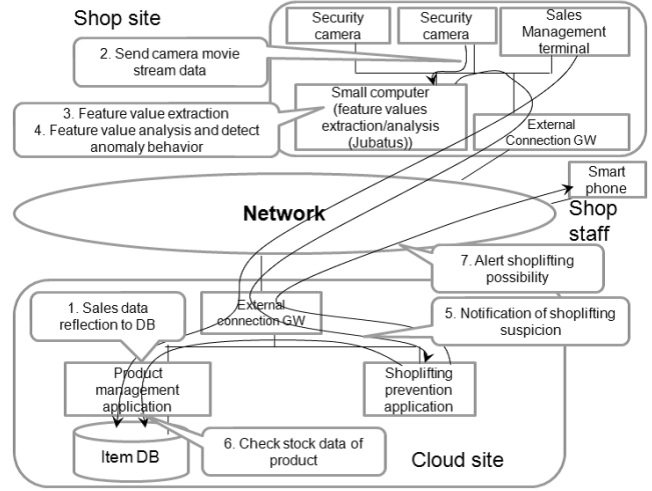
Shop site

Security camera

Security camera

Sales Management terminal

2. Send camera movie stream data

3. Feature value extraction
4. Feature value analysis and detect anomaly behavior

Small computer (feature values extraction/analysis (Jubatus))

External Connection GW

Smart phone

Network

Shop staff

7. Alert shoplifting possibility

1. Sales data reflection to DB

External connection GW

5. Notification of shoplifting suspicion

Product management application

Shoplifting prevention application

Item DB

6. Check stock data of product

Cloud site